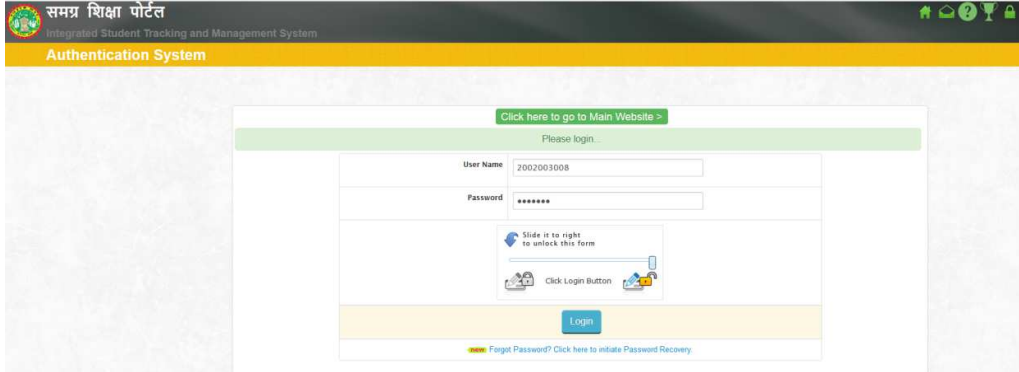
समग्र शिक्षा पोर्टल
Integrated Student Tracking and Management System

Authentication System

Click here to go to Main Website >

Please login...

User Name 2002003008

Password •••••••

Slide it to right to unlock this form

Click Login Button

Login

new Forgot Password? Click here to initiate Password Recovery.